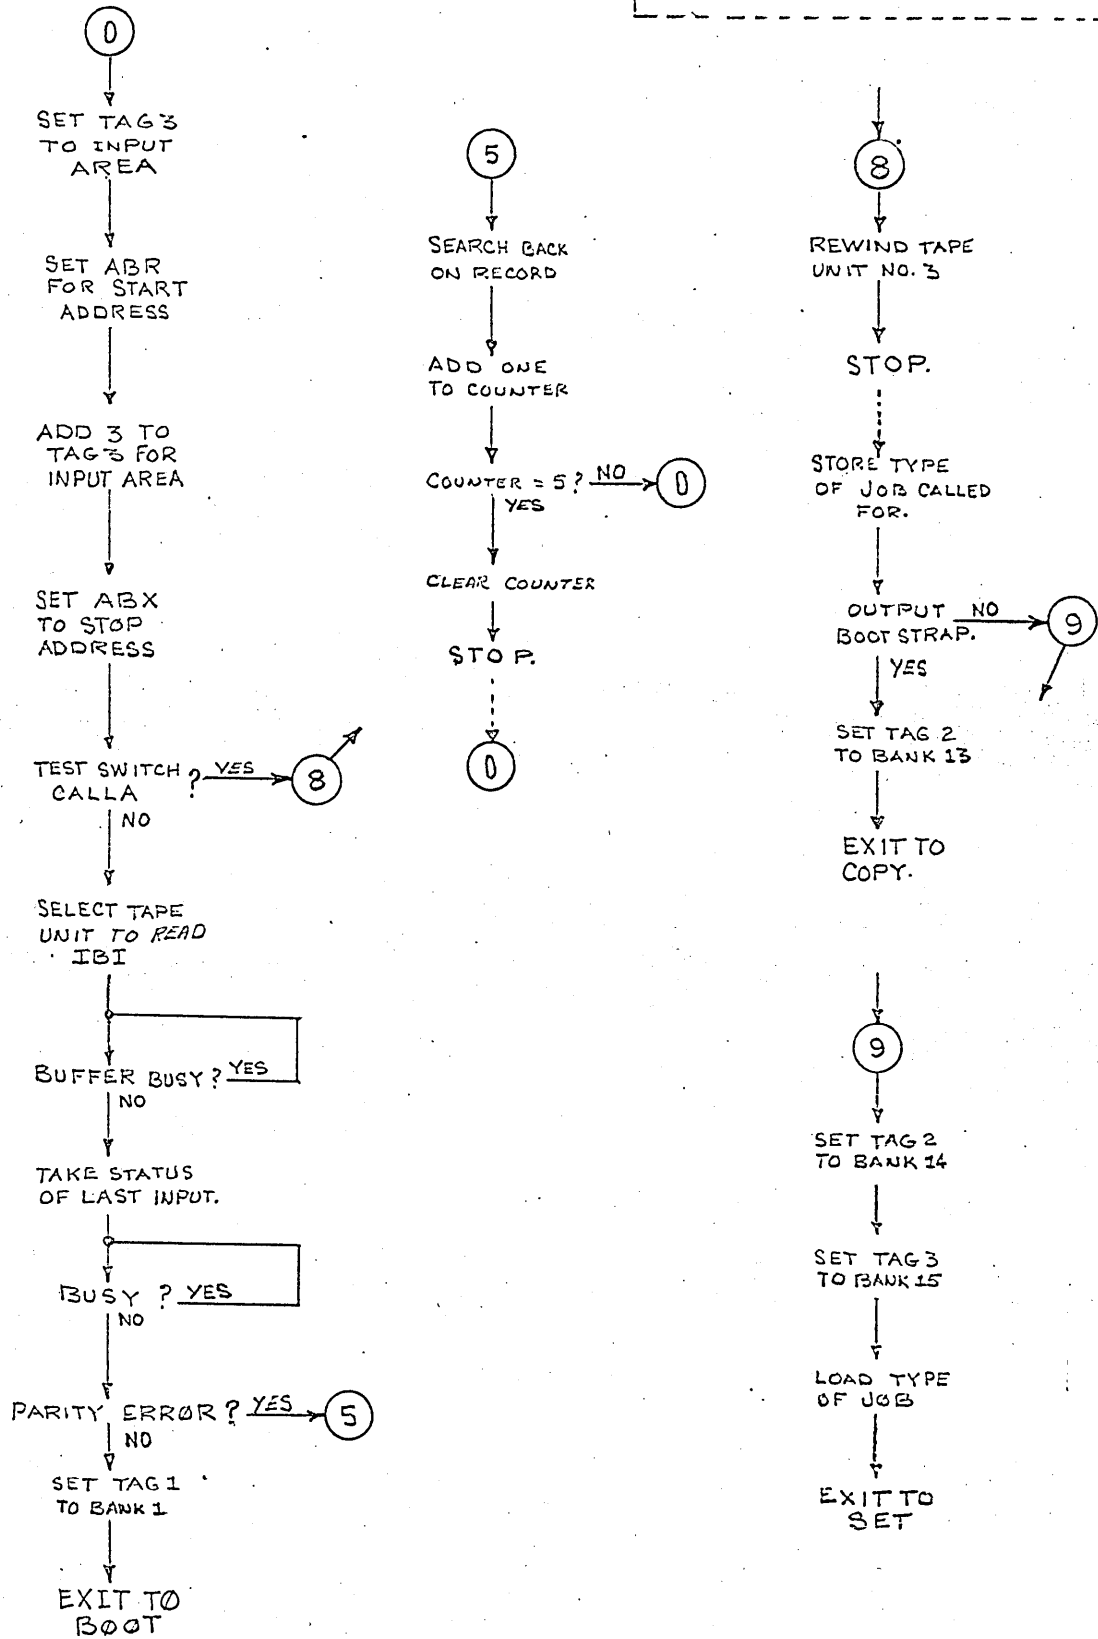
0

SET TAG 3 TO INPUT AREA

SET ABR FOR START ADDRESS

ADD 3 TO TAG 3 FOR INPUT AREA

SET ABX TO STOP ADDRESS

TEST SWITCH CALLA ? YES 8

NO

SELECT TAPE UNIT TO READ IBI

BUFFER BUSY ? YES

NO

TAKE STATUS OF LAST INPUT.

BUSY ? YES

NO

PARITY ERRØR ? YES 5

NO

SET TAG 1 TO BANK 1

EXIT TØ BØØT

5

SEARCH BACK ON RECORD

ADD ONE TO COUNTER

COUNTER = 5 ? NO 0

YES

CLEAR COUNTER

STOP.

0

8

REWIND TAPE UNIT NO. 3

STOP.

STORE TYPE OF JOB CALLED FOR.

OUTPUT BOOT STRAP. NO 9

YES

SET TAG 2 TO BANK 13

EXIT TO COPY.

9

SET TAG 2 TO BANK 14

SET TAG 3 TO BANK 15

LOAD TYPE OF JOB

EXIT TO SET